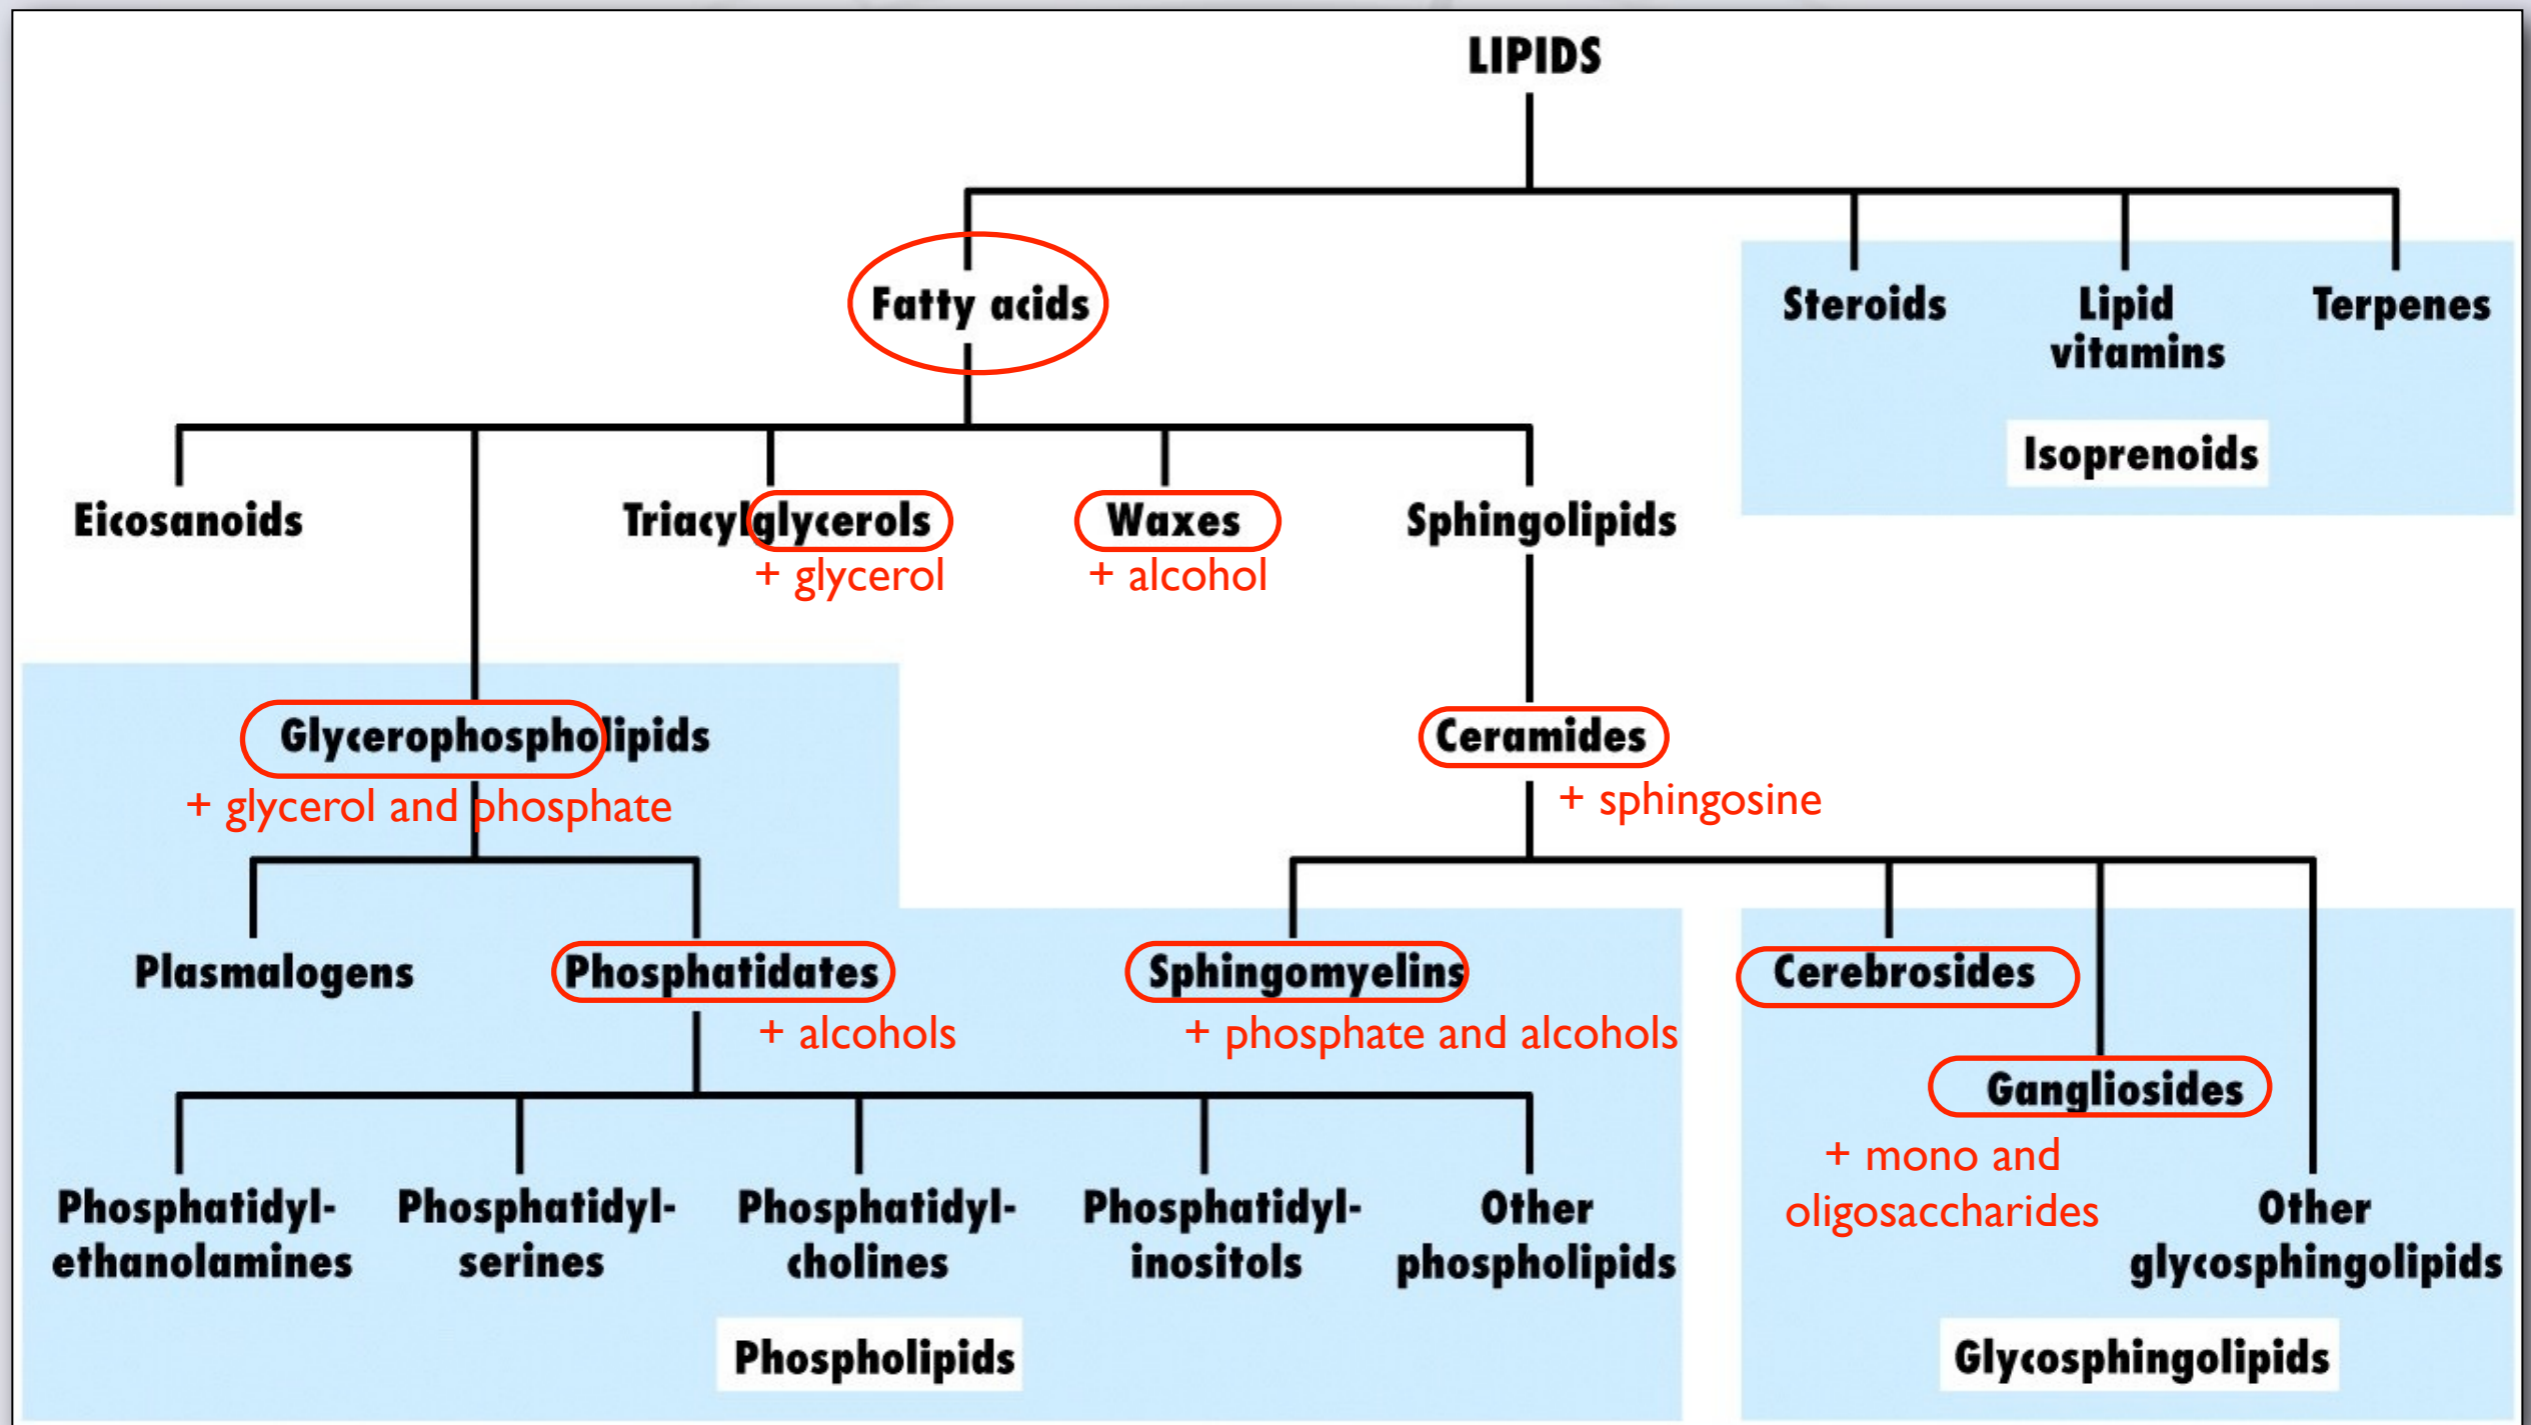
LIPIDS

Fatty acids

Steroids

Lipid vitamins

Terpenes

Isoprenoids

Eicosanoids

Triacylglycerols
+ glycerol

Waxes
+ alcohol

Sphingolipids

Glycerophospholipids
+ glycerol and phosphate

Ceramides
+ sphingosine

Plasmalogens

Phosphatidates
+ alcohols

Sphingomyelins
+ phosphate and alcohols

Cerebrosides

Gangliosides
+ mono and oligosaccharides

Phosphatidylethanolamines

Phosphatidylserines

Phosphatidylcholines

Phosphatidylinositols

Other phospholipids

Phospholipids

Other glycosphingolipids

Glycosphingolipids